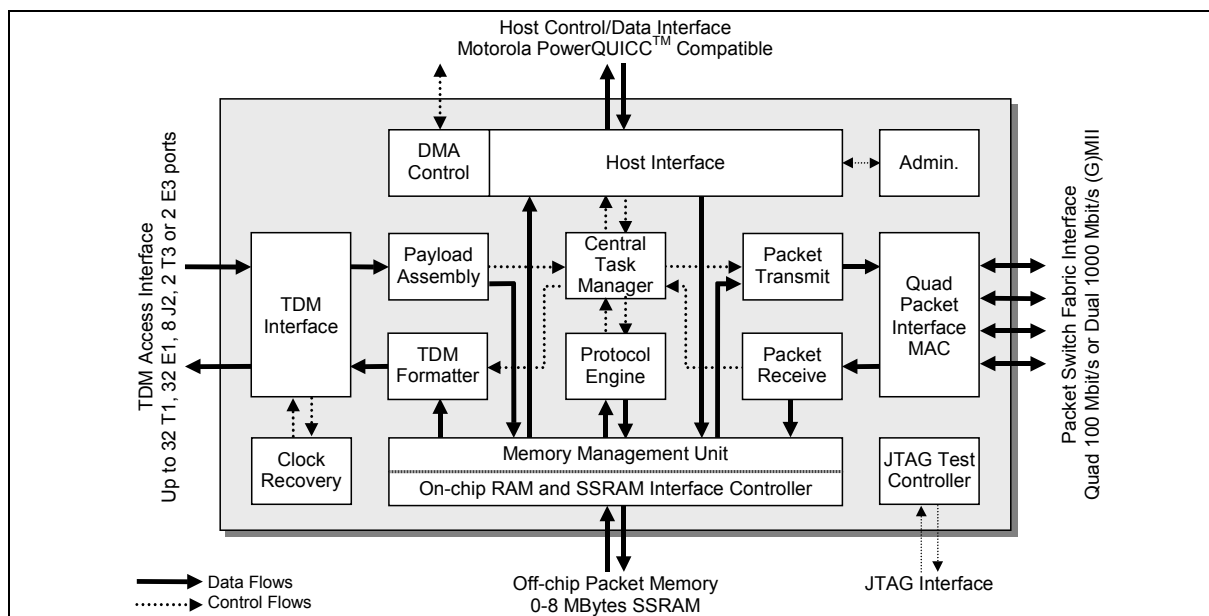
Host Control/Data Interface
Motorola PowerQUICC$^{TM}$ Compatible

TDM Access Interface
Up to 32 T1, 32 E1, 8 J2, 2 T3 or 2 E3 ports

DMA Control

Host Interface

Admin.

Packet Switch Fabric Interface
Quad 100 Mbit/s or Dual 1000 Mbit/s (G)MII

TDM Interface

Payload Assembly

Central Task Manager

Packet Transmit

Quad Packet Interface MAC

TDM Formatter

Protocol Engine

Packet Receive

Clock Recovery

Memory Management Unit

On-chip RAM and SSRAM Interface Controller

JTAG Test Controller

Data Flows
Control Flows

Off-chip Packet Memory
0-8 MBytes SSRAM

JTAG Interface